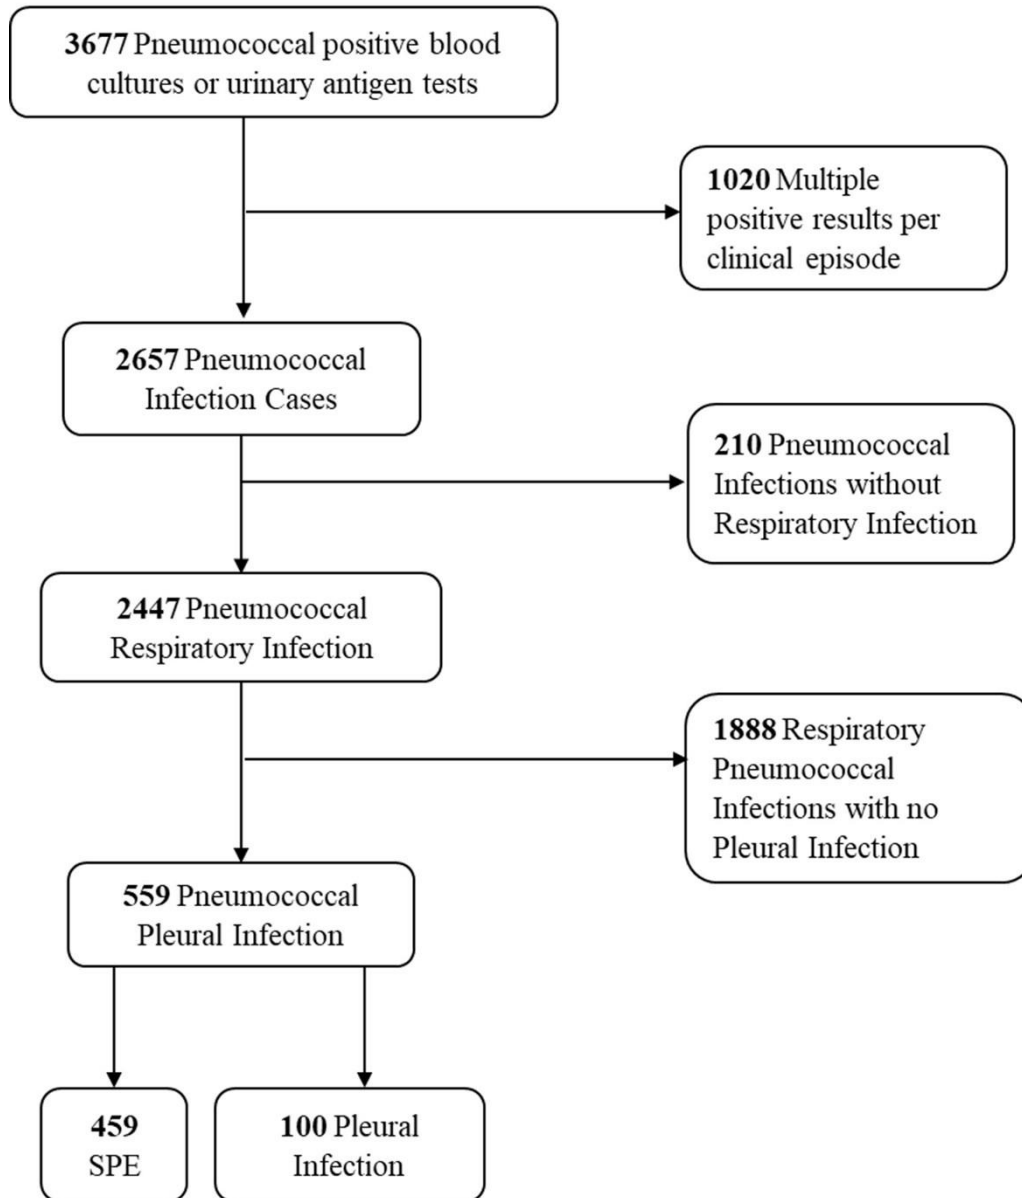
3677 Pneumococcal positive blood cultures or urinary antigen tests

1020 Multiple positive results per clinical episode

2657 Pneumococcal Infection Cases

210 Pneumococcal Infections without Respiratory Infection

2447 Pneumococcal Respiratory Infection

1888 Respiratory Pneumococcal Infections with no Pleural Infection

559 Pneumococcal Pleural Infection

459 SPE

100 Pleural Infection